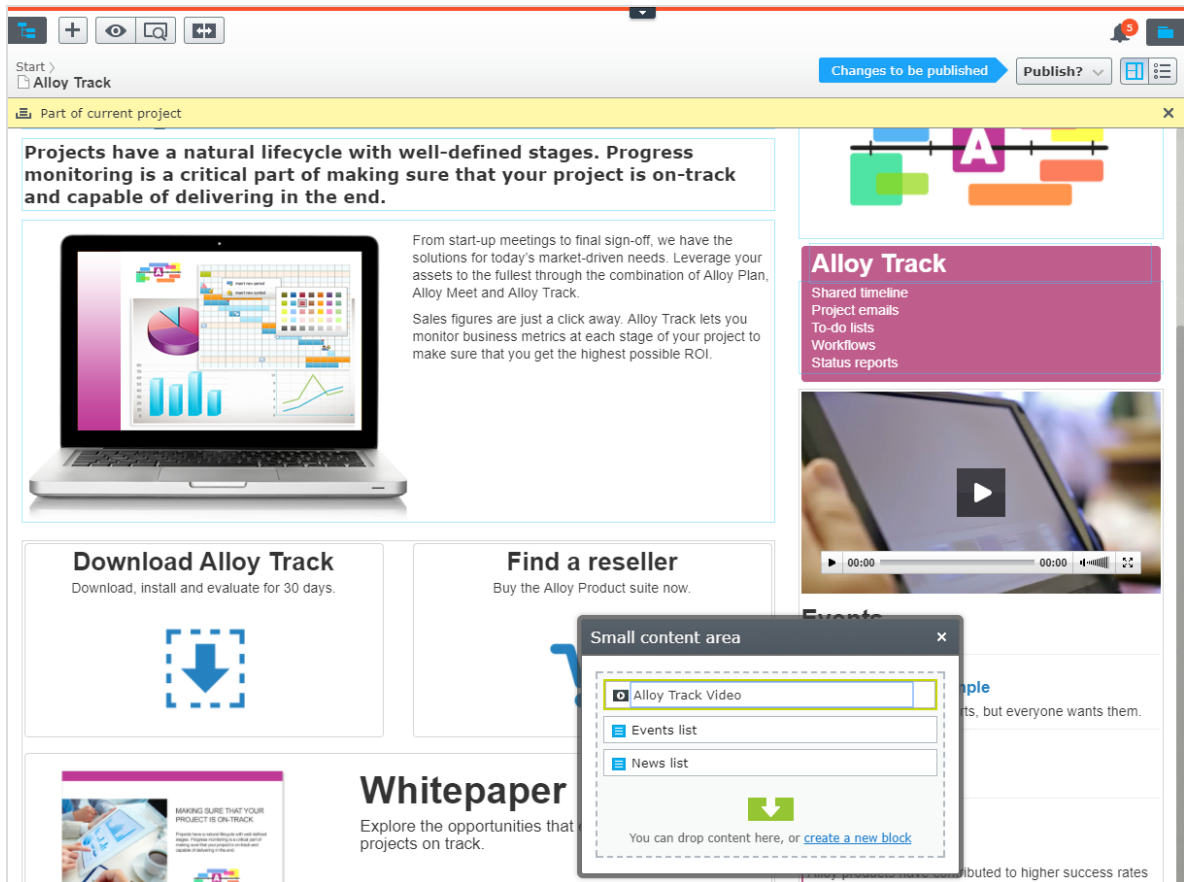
5

Start
Alloy Track

Changes to be published
Publish?

Part of current project

Projects have a natural lifecycle with well-defined stages. Progress monitoring is a critical part of making sure that your project is on-track and capable of delivering in the end.

From start-up meetings to final sign-off, we have the solutions for today's market-driven needs. Leverage your assets to the fullest through the combination of Alloy Plan, Alloy Meet and Alloy Track.

Sales figures are just a click away. Alloy Track lets you monitor business metrics at each stage of your project to make sure that you get the highest possible ROI.

Alloy Track
Shared timeline
Project emails
To-do lists
Workflows
Status reports

00:00
00:00

Download Alloy Track
Download, install and evaluate for 30 days.

Find a reseller
Buy the Alloy Product suite now.

Whitepaper
Explore the opportunities that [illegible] projects on track.

MAKING SURE THAT YOUR PROJECT IS ON-TRACK

Small content area
Alloy Track Video
Events list
News list
You can drop content here, or create a new block

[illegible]mple
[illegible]rts, but everyone wants them.

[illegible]ributed to higher success rates